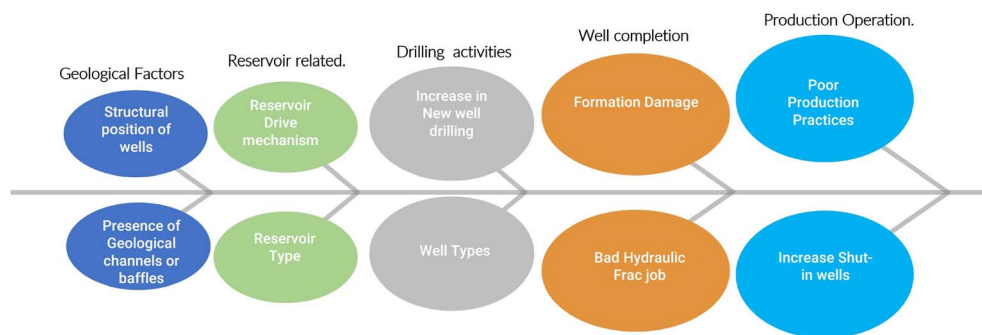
Geological Factors

Structural position of wells

Presence of Geological channels or baffles

Reservoir related.

Reservoir Drive mechanism

Reservoir Type

Drilling activities

Increase in New well drilling

Well Types

Well completion

Formation Damage

Bad Hydraulic Frac job

Production Operation.

Poor Production Practices

Increase Shut-in wells